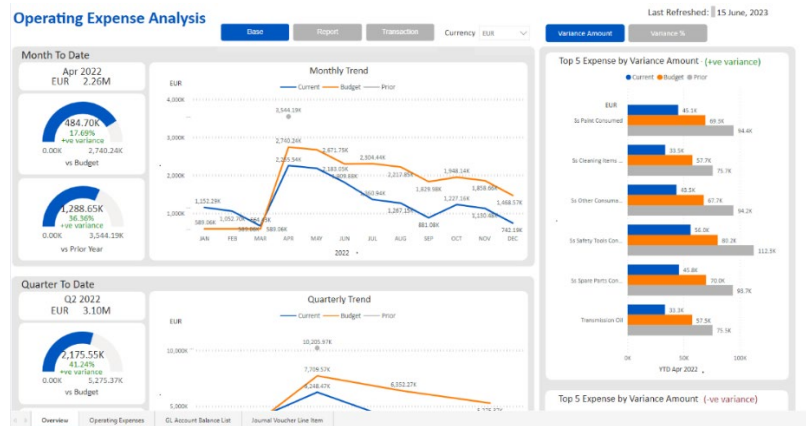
Operating Expense Analysis

Last Refreshed: 15 June, 2023

Base | Report | Transaction | Currency EUR | Variance Amount | Variance %

Month To Date

Apr 2022
EUR 2.26M

484.70K
17.69%
+ve variance
0.00K 2,740.24K
vs Budget

1,288.65K
36.36%
+ve variance
0.00K 3,544.19K
vs Prior Year

Monthly Trend
Current Budget Prior
EUR
4,000K
3,000K
2,000K
1,000K
3,544.19K
2,740.24K
2,255.54K
2,671.75K
2,304.44K
2,183.03K
1,809.68K
2,212.85K
1,948.14K
1,829.98K
1,859.66K
1,563.94K
1,267.15K
1,227.16K
1,152.29K
1,052.70K
589.06K
484.70K
881.08K
1,150.48K
1,468.57K
742.19K
JAN FEB MAR APR MAY JUN JUL AUG SEP OCT NOV DEC
2022

Quarter To Date

Q2 2022
EUR 3.10M

2,175.55K
41.24%
+ve variance
0.00K 5,275.37K
vs Budget

Quarterly Trend
Current Budget Prior
EUR
10,000K
5,000K
10,200.97K
7,709.54K
6,248.47K
6,352.27K

Top 5 Expense by Variance Amount (+ve variance)
Current Budget Prior
EUR
Ss Paint Consumed 45.1K 69.3K 94.4K
Ss Cleaning Items ... 33.5K 57.7K 75.7K
Ss Other Consume... 43.5K 67.7K 94.2K
Ss Safety Tools Con... 50.0K 80.2K 112.9K
Ss Spare Parts Con... 45.8K 70.0K 69.7K
Transmission Oil 33.3K 57.5K 75.5K
0K 50K 100K
YTD Apr 2022

Top 5 Expense by Variance Amount (-ve variance)

Overview | Operating Expenses | GL Account Balance List | Journal Voucher Line Item